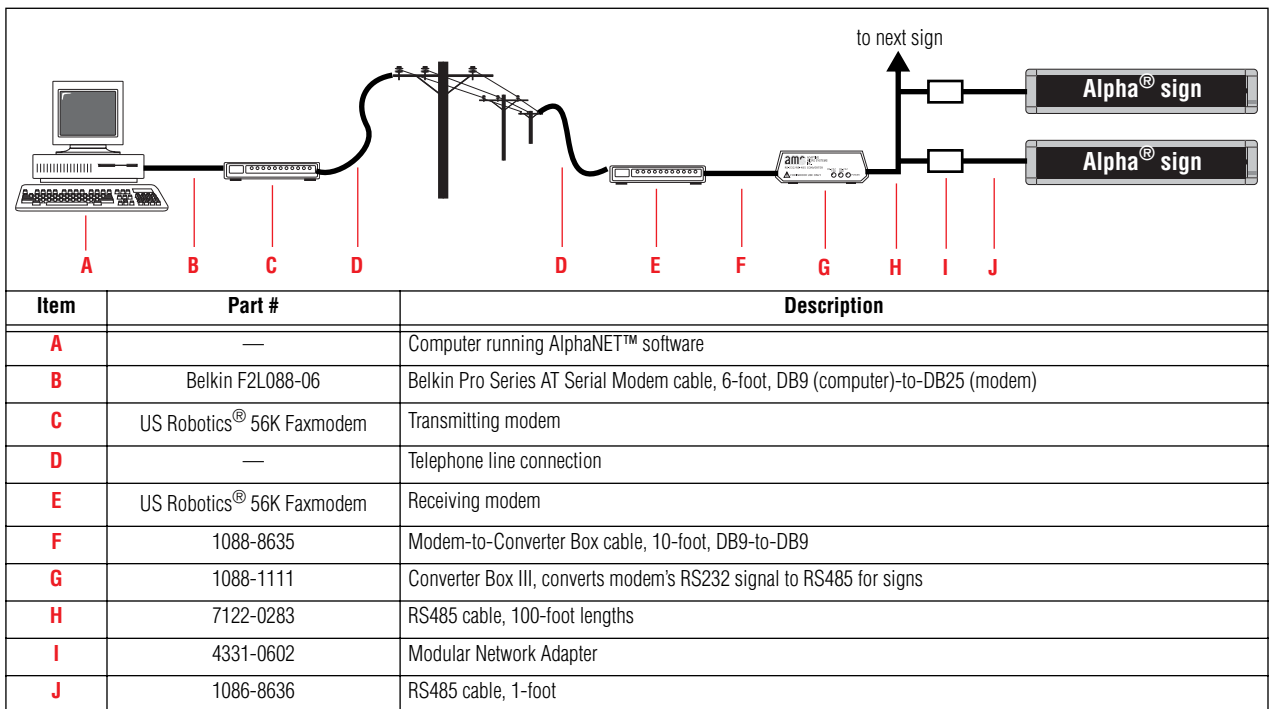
to next sign

Alpha® sign

Alpha® sign

A B C D D E F G H I J

| Item | Part # | Description |
|---|---|---|
| A | — | Computer running AlphaNET™ software |
| B | Belkin F2L088-06 | Belkin Pro Series AT Serial Modem cable, 6-foot, DB9 (computer)-to-DB25 (modem) |
| C | US Robotics® 56K Faxmodem | Transmitting modem |
| D | — | Telephone line connection |
| E | US Robotics® 56K Faxmodem | Receiving modem |
| F | 1088-8635 | Modem-to-Converter Box cable, 10-foot, DB9-to-DB9 |
| G | 1088-1111 | Converter Box III, converts modem's RS232 signal to RS485 for signs |
| H | 7122-0283 | RS485 cable, 100-foot lengths |
| I | 4331-0602 | Modular Network Adapter |
| J | 1086-8636 | RS485 cable, 1-foot |